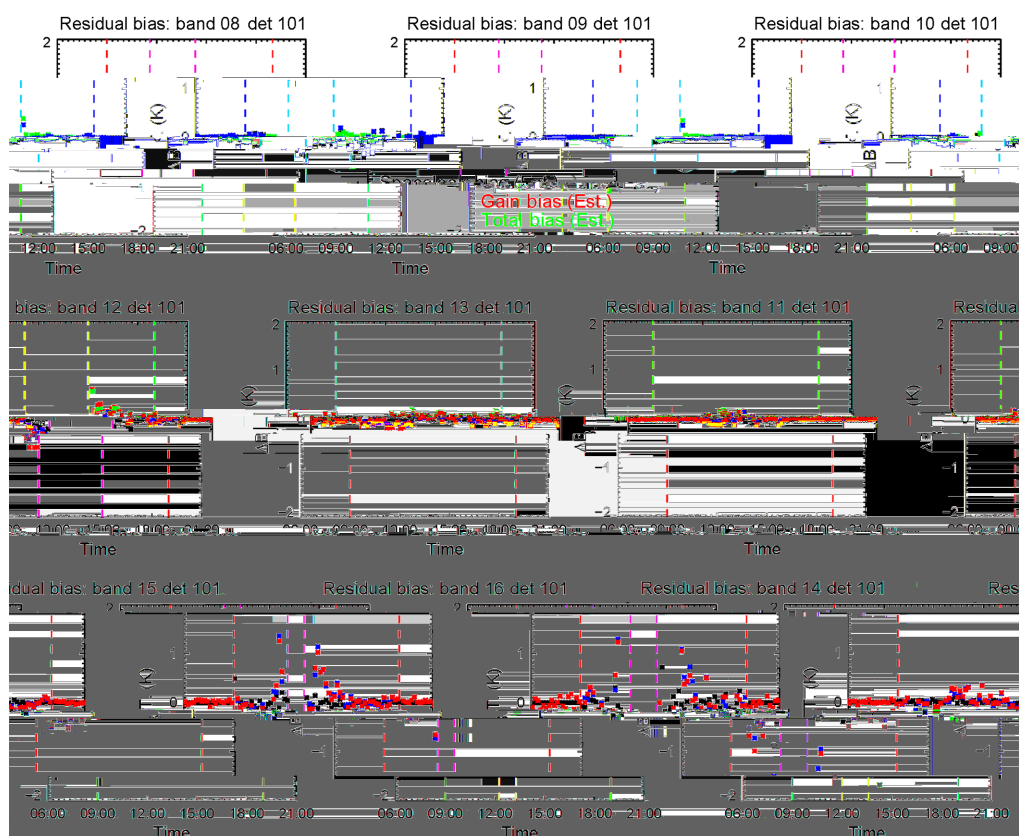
Residual bias: band 08 det 101
Residual bias: band 09 det 101
Residual bias: band 10 det 101
2
2
2
1
1
(K)
(K)
Gain bias (Est.)
Total bias (Est.)
12:00 15:00 18:00 21:00
06:00 09:00 12:00 15:00 18:00 21:00
06:00 09:00 12:00 15:00 18:00 21:00
06:00 09:00
Time
Time
Time
bias: band 12 det 101
Residual bias: band 13 det 101
Residual bias: band 11 det 101
Residu
2
2
1
1
(K)
(K)
(K)
−1
−1
−2
−2
Time
Time
Time
idual bias: band 15 det 101
Residual bias: band 16 det 101
Residual bias: band 14 det 101
Res
2
2
2
1
1
(K)
(K)
(K)
0
0
0
−1
−1
−2
−2
06:00 09:00 12:00 15:00 18:00 21:00
06:00 09:00 12:00 15:00 18:00 21:00
06:00 09:00 12:00 15:00 18:00 21:00
Time
Time
Time